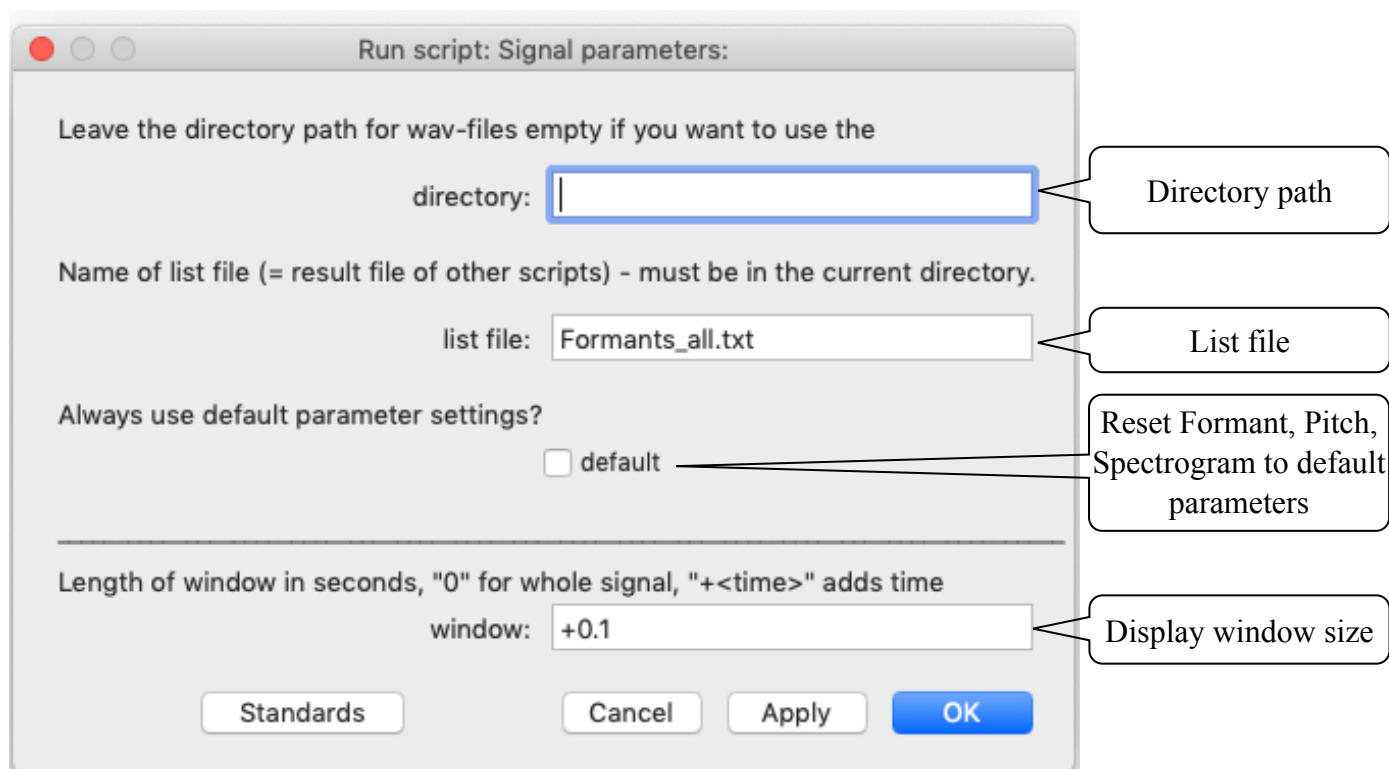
Run script: Signal parameters:

Leave the directory path for wav-files empty if you want to use the

directory:

Directory path

Name of list file (= result file of other scripts) - must be in the current directory.

list file: Formants_all.txt

List file

Always use default parameter settings?

default

Reset Formant, Pitch, Spectrogram to default parameters

Length of window in seconds, "0" for whole signal, "+<time>" adds time

window: +0.1

Display window size

Standards

Cancel

Apply

OK